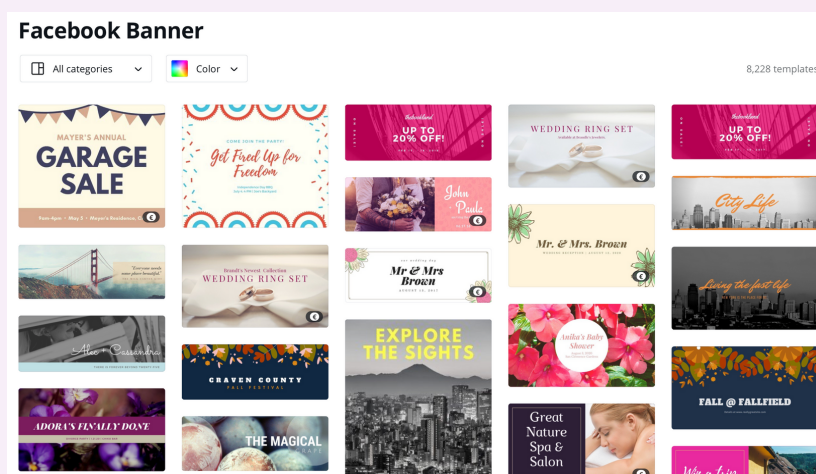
Facebook Banner

All categories

Color

8,228 templates

MAYER'S ANNUAL
GARAGE SALE

COME JOIN THE PARTY!
Get Fired Up for Freedom

Switzerland
UP TO 20% OFF!

WEDDING RING SET

Switzerland
UP TO 20% OFF!

John Paule

City Life

Mr. & Mrs. Brown

Mr & Mrs Brown

Brandt's Newest Collection
WEDDING RING SET

Living the fast life

Alec + Cassandra

Anika's Baby Shower

EXPLORE THE SIGHTS

CRAVEN COUNTY
FALL FESTIVAL

ADORA'S FINALLY DONE

FALL @ FALLFIELD

Great Nature Spa & Salon

THE MAGICAL